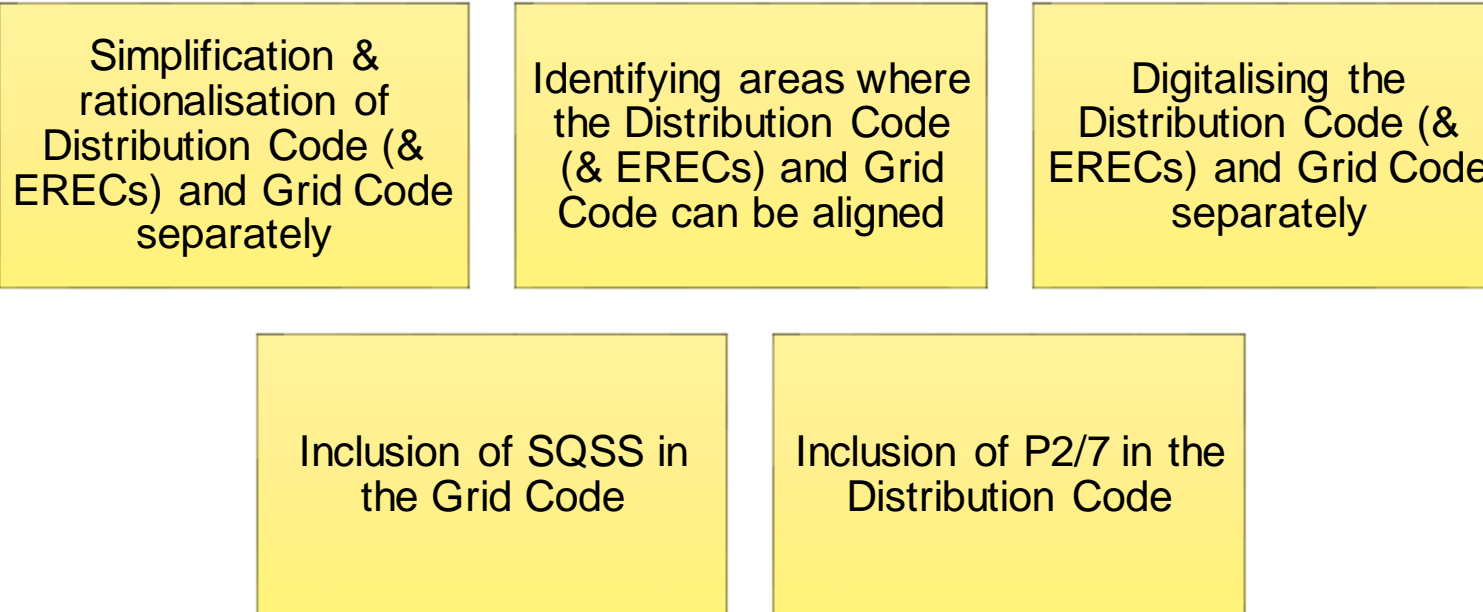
Simplification & rationalisation of Distribution Code (& ERECs) and Grid Code separately

Identifying areas where the Distribution Code (& ERECs) and Grid Code can be aligned

Digitalising the Distribution Code (& ERECs) and Grid Code separately

Inclusion of SQSS in the Grid Code

Inclusion of P2/7 in the Distribution Code